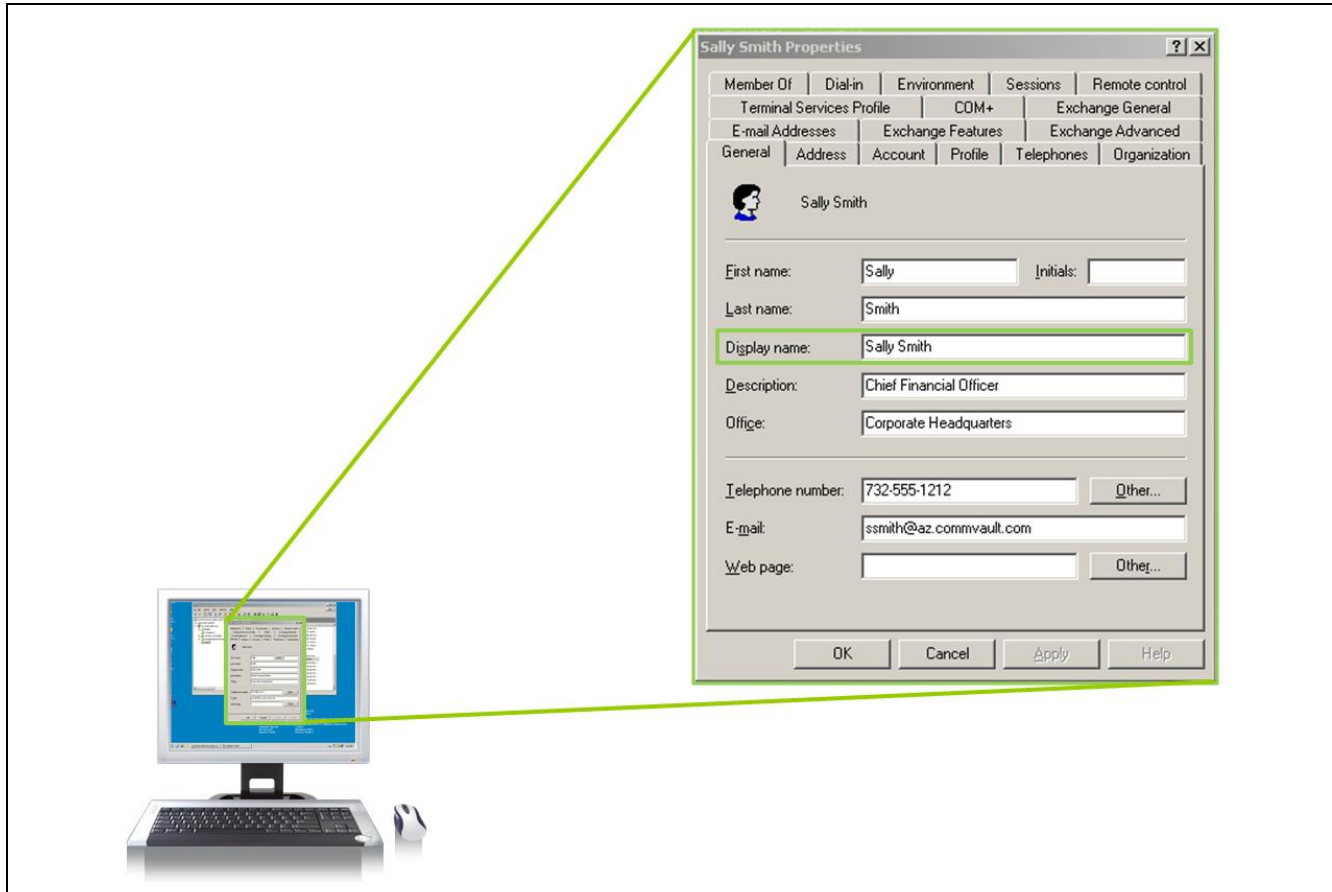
Sally Smith Properties

?

X

Member Of | Dial-in | Environment | Sessions | Remote control

Terminal Services Profile | COM+ | Exchange General

E-mail Addresses | Exchange Features | Exchange Advanced

General | Address | Account | Profile | Telephones | Organization

Sally Smith

First name: Sally

Initials:

Last name: Smith

Display name: Sally Smith

Description: Chief Financial Officer

Office: Corporate Headquarters

Telephone number: 732-555-1212

Other...

E-mail: ssmith@az.commvault.com

Web page:

Other...

OK

Cancel

Apply

Help